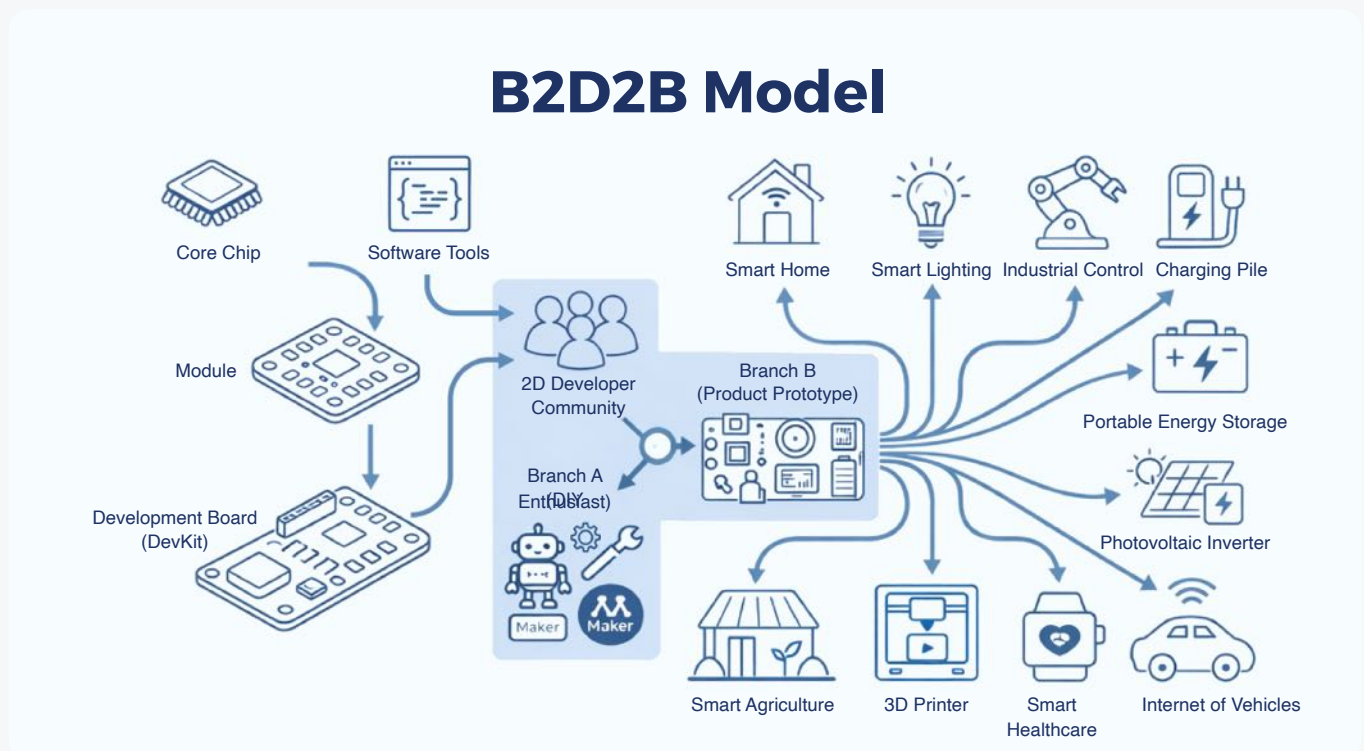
B2D2B Model

Core Chip

Software Tools

Module

Development Board (DevKit)

2D Developer Community

Branch B (Product Prototype)

Branch A Enthusiast (DIY)

Maker

Maker

Smart Home

Smart Lighting

Industrial Control

Charging Pile

Portable Energy Storage

Photovoltaic Inverter

Smart Agriculture

3D Printer

Smart Healthcare

Internet of Vehicles